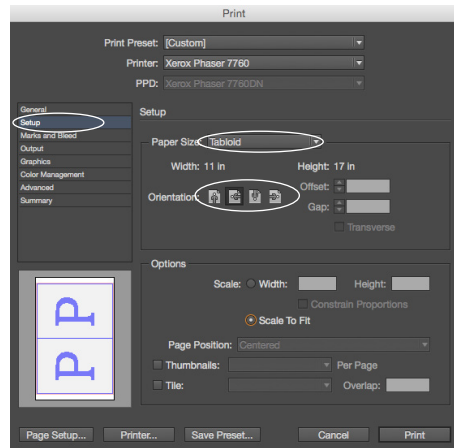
Print

Print Preset: [Custom]

Printer: Xerox Phaser 7760

PPD: Xerox Phaser 7760DN

General
Setup
Marks and Bleed
Output
Graphics
Color Management
Advanced
Summary

Setup

Paper Size: Tabloid

Width: 11 in

Height: 17 in

Orientation:

Offset:

Gap:

Transverse

Options

Scale: Width:

Height:

Constrain Proportions

Scale To Fit

Page Position: Centered

Thumbnails:

Per Page

Tile:

Overlap:

Page Setup...

Printer...

Save Preset...

Cancel

Print